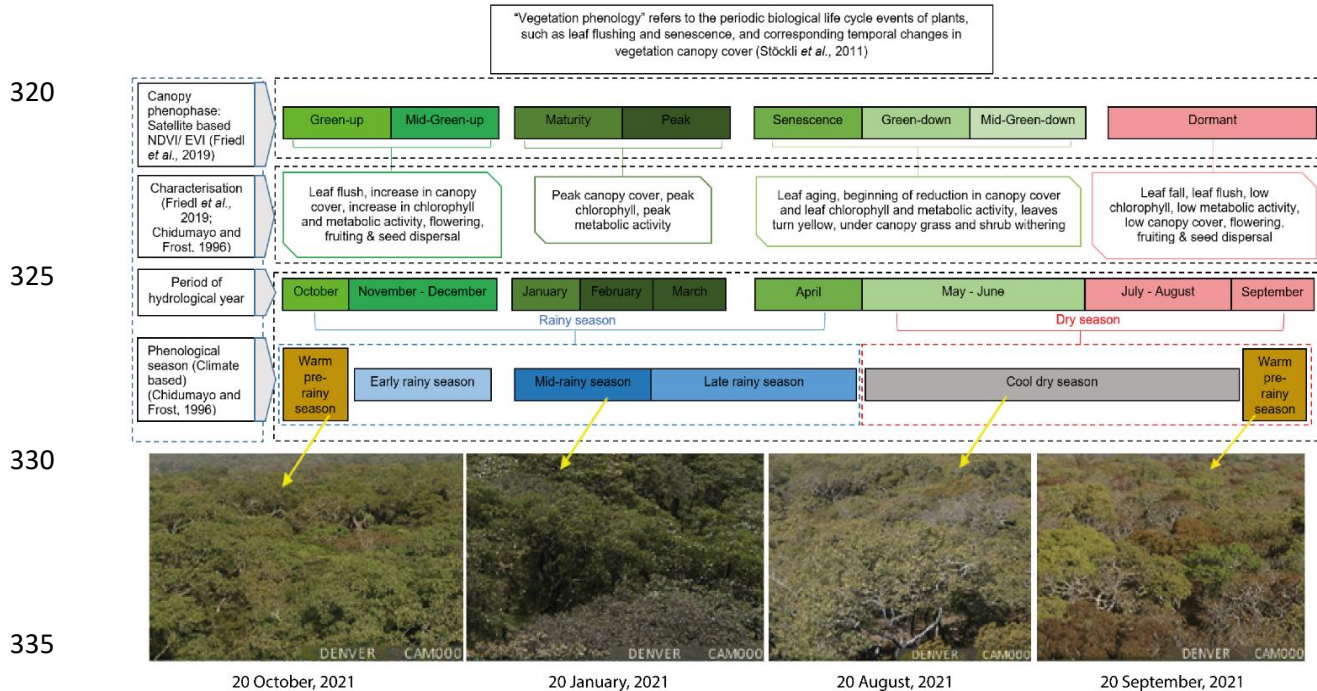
"Vegetation phenology" refers to the periodic biological life cycle events of plants, such as leaf flushing and senescence, and corresponding temporal changes in vegetation canopy cover (Stöckli *et al.*, 2011)

320

Canopy phenophase: Satellite based NDVI/ EVI (Friedl *et al.*, 2019)

Green-up | Mid-Green-up | Maturity | Peak | Senescence | Green-down | Mid-Green-down | Dormant

Characterisation (Friedl *et al.*, 2019; Chidumayo and Frost, 1996)

Leaf flush, increase in canopy cover, increase in chlorophyll and metabolic activity, flowering, fruiting & seed dispersal

Peak canopy cover, peak chlorophyll, peak metabolic activity

Leaf aging, beginning of reduction in canopy cover and leaf chlorophyll and metabolic activity, leaves turn yellow, under canopy grass and shrub withering

Leaf fall, leaf flush, low chlorophyll, low metabolic activity, low canopy cover, flowering, fruiting & seed dispersal

325

Period of hydrological year

October | November - December | January | February | March | April | May - June | July - August | September

Rainy season

Dry season

Phenological season (Climate based) (Chidumayo and Frost, 1996)

Warm pre-rainy season

Early rainy season

Mid-rainy season

Late rainy season

Cool dry season

Warm pre-rainy season

330

335

DENVER CAM000

DENVER CAM000

DENVER CAM000

DENVER CAM000

20 October, 2021

20 January, 2021

20 August, 2021

20 September, 2021